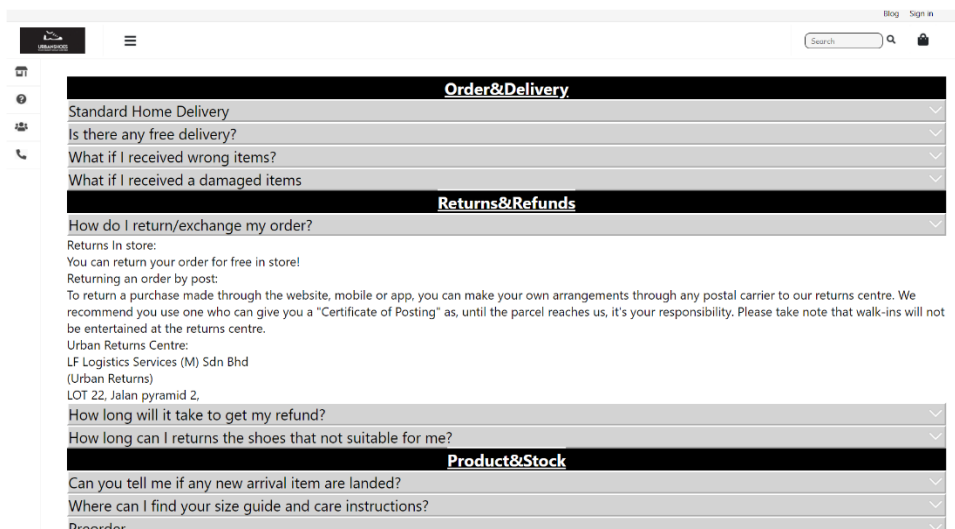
Blog Sign in

URBANSHOES

Search

Order&Delivery

Standard Home Delivery

Is there any free delivery?

What if I received wrong items?

What if I received a damaged items

Returns&Refunds

How do I return/exchange my order?

Returns In store:
You can return your order for free in store!
Returning an order by post:
To return a purchase made through the website, mobile or app, you can make your own arrangements through any postal carrier to our returns centre. We recommend you use one who can give you a "Certificate of Posting" as, until the parcel reaches us, it's your responsibility. Please take note that walk-ins will not be entertained at the returns centre.
Urban Returns Centre:
LF Logistics Services (M) Sdn Bhd
(Urban Returns)
LOT 22, Jalan pyramid 2,

How long will it take to get my refund?

How long can I returns the shoes that not suitable for me?

Product&Stock

Can you tell me if any new arrival item are landed?

Where can I find your size guide and care instructions?

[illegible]